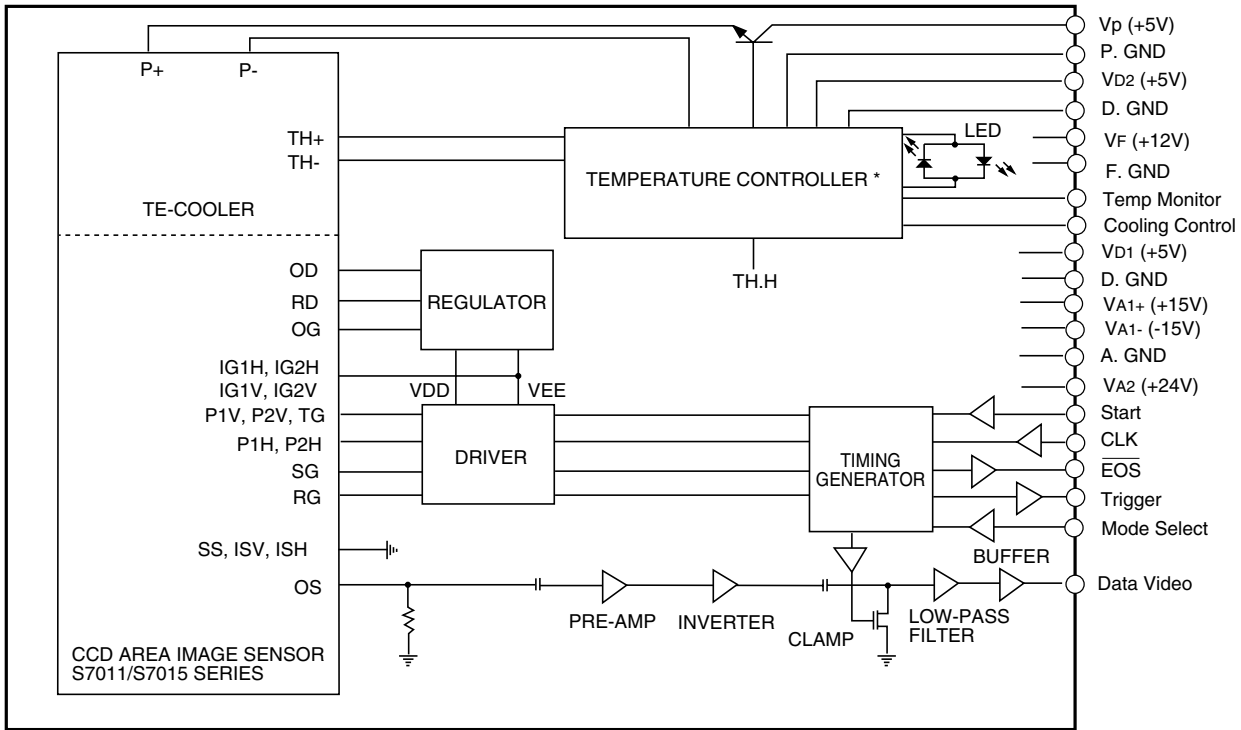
P+
P-
TH+
TH-
TE-COOLER
TEMPERATURE CONTROLLER *
LED
Vp (+5V)
P. GND
VD2 (+5V)
D. GND
VF (+12V)
F. GND
Temp Monitor
Cooling Control
VD1 (+5V)
D. GND
VA1+ (+15V)
VA1- (-15V)
A. GND
VA2 (+24V)
Start
CLK
$\overline{EOS}$
Trigger
Mode Select
Data Video
TH.H
OD
RD
OG
REGULATOR
IG1H, IG2H
IG1V, IG2V
VDD
VEE
P1V, P2V, TG
P1H, P2H
SG
RG
DRIVER
TIMING GENERATOR
BUFFER
SS, ISV, ISH
OS
PRE-AMP
INVERTER
CLAMP
LOW-PASS FILTER
CCD AREA IMAGE SENSOR S7011/S7015 SERIES